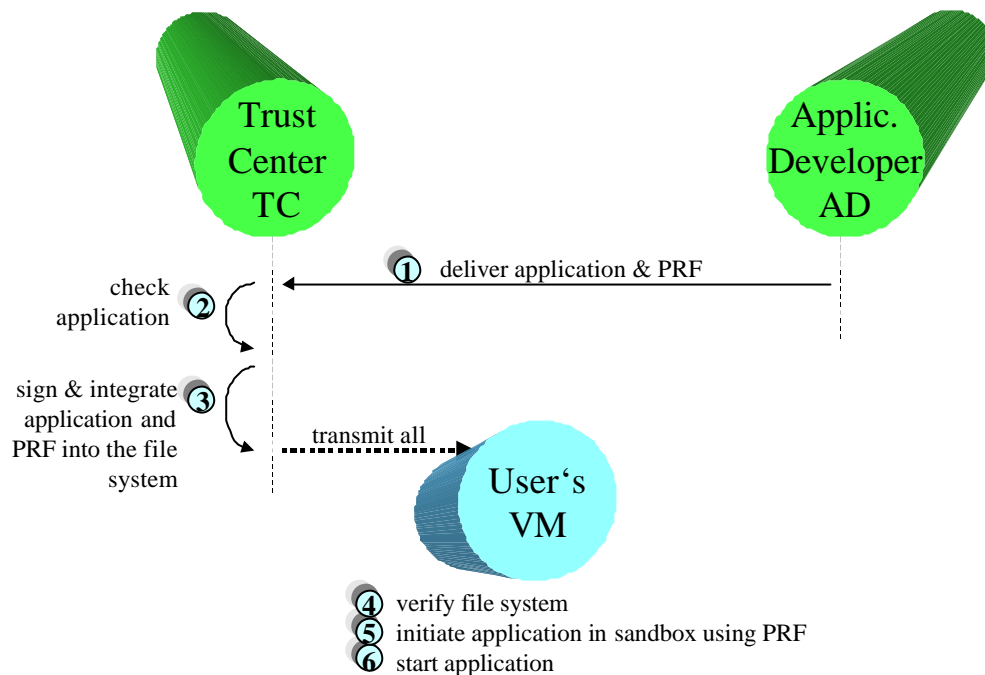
Trust Center TC

Applic. Developer AD

1 deliver application & PRF

check application 2

sign & integrate application and PRF into the file system 3

transmit all

User‘s VM

4 verify file system
5 initiate application in sandbox using PRF
6 start application